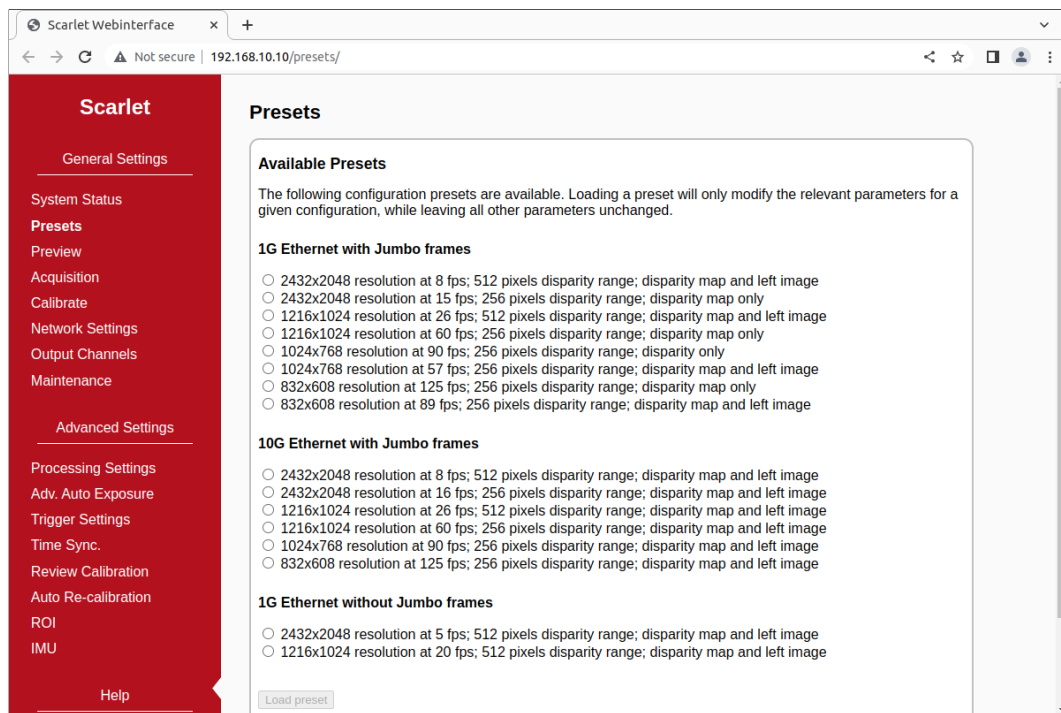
Scarlet Webinterface
Not secure | 192.168.10.10/presets/

Scarlet

General Settings

System Status
Presets
Preview
Acquisition
Calibrate
Network Settings
Output Channels
Maintenance

Advanced Settings

Processing Settings
Adv. Auto Exposure
Trigger Settings
Time Sync.
Review Calibration
Auto Re-calibration
ROI
IMU

Help

Presets

Available Presets

The following configuration presets are available. Loading a preset will only modify the relevant parameters for a given configuration, while leaving all other parameters unchanged.

1G Ethernet with Jumbo frames

2432x2048 resolution at 8 fps; 512 pixels disparity range; disparity map and left image
2432x2048 resolution at 15 fps; 256 pixels disparity range; disparity map only
1216x1024 resolution at 26 fps; 512 pixels disparity range; disparity map and left image
1216x1024 resolution at 60 fps; 256 pixels disparity range; disparity map only
1024x768 resolution at 90 fps; 256 pixels disparity range; disparity only
1024x768 resolution at 57 fps; 256 pixels disparity range; disparity map and left image
832x608 resolution at 125 fps; 256 pixels disparity range; disparity map only
832x608 resolution at 89 fps; 256 pixels disparity range; disparity map and left image

10G Ethernet with Jumbo frames

2432x2048 resolution at 8 fps; 512 pixels disparity range; disparity map and left image
2432x2048 resolution at 16 fps; 256 pixels disparity range; disparity map and left image
1216x1024 resolution at 26 fps; 512 pixels disparity range; disparity map and left image
1216x1024 resolution at 60 fps; 256 pixels disparity range; disparity map and left image
1024x768 resolution at 90 fps; 256 pixels disparity range; disparity map and left image
832x608 resolution at 125 fps; 256 pixels disparity range; disparity map and left image

1G Ethernet without Jumbo frames

2432x2048 resolution at 5 fps; 512 pixels disparity range; disparity map and left image
1216x1024 resolution at 20 fps; 512 pixels disparity range; disparity map and left image

Load preset